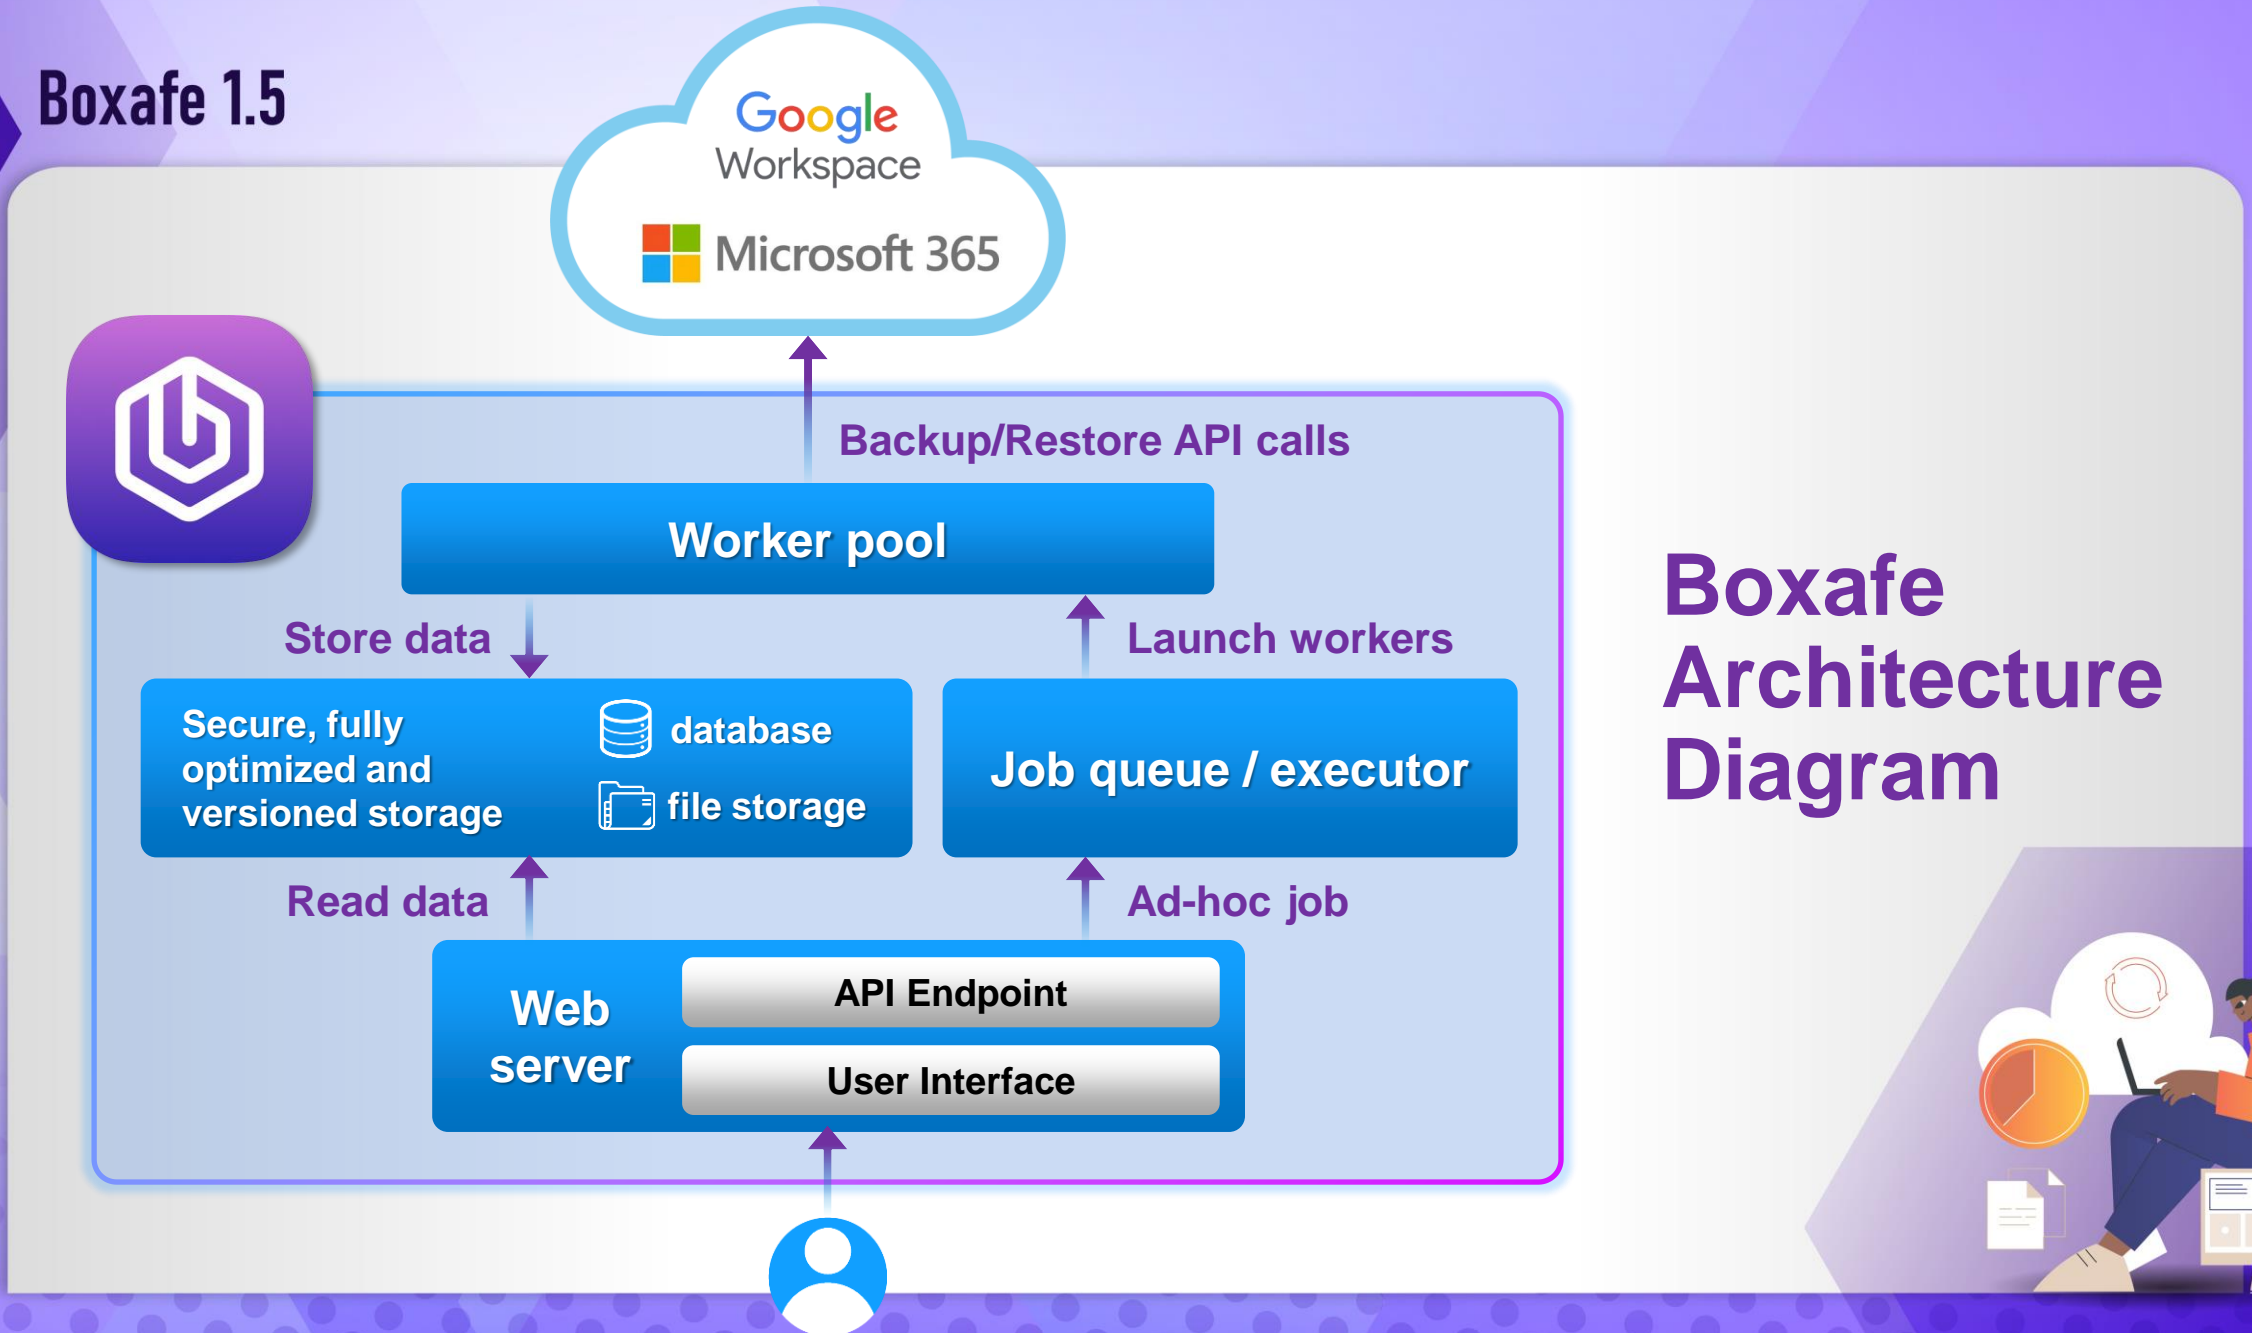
Boxafe 1.5

Google Workspace

Microsoft 365

Backup/Restore API calls

Worker pool

Store data

Launch workers

Secure, fully optimized and versioned storage

database

file storage

Job queue / executor

Read data

Ad-hoc job

Web server

API Endpoint

User Interface

Boxafe Architecture Diagram